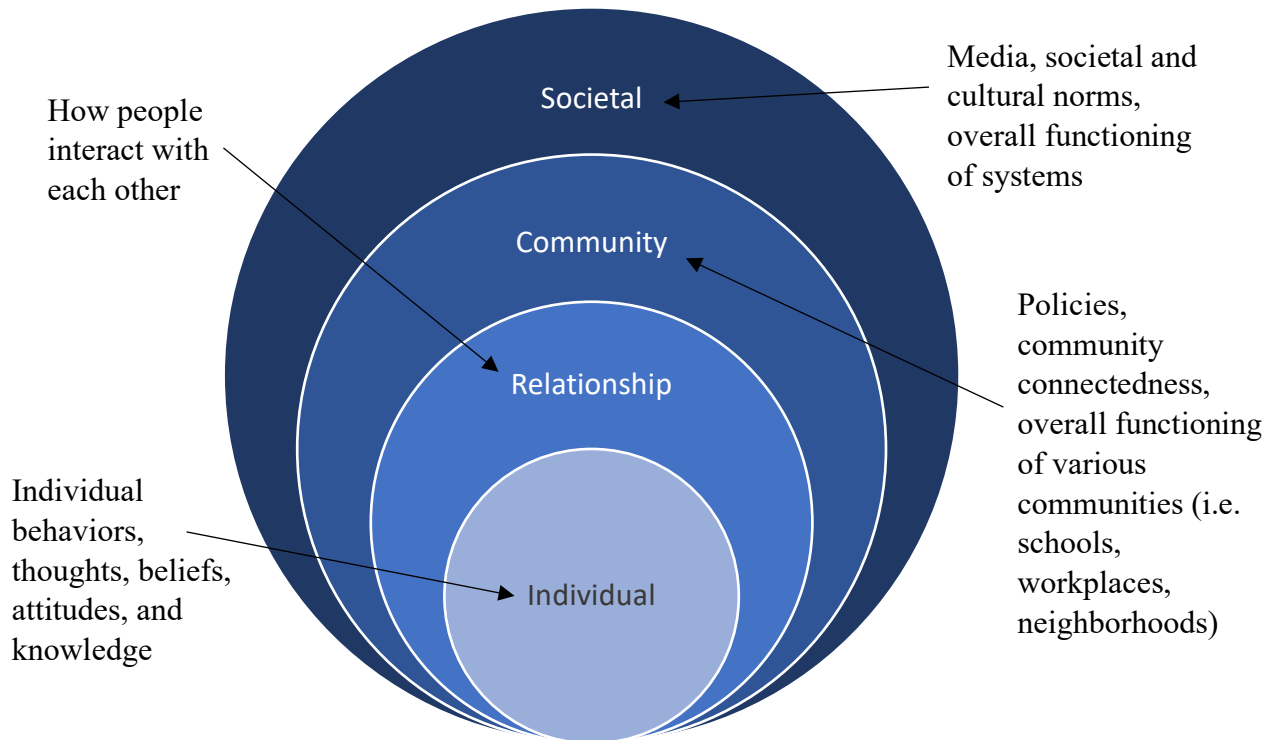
How people interact with each other

Societal

Media, societal and cultural norms, overall functioning of systems

Community

Policies, community connectedness, overall functioning of various communities (i.e. schools, workplaces, neighborhoods)

Relationship

Individual behaviors, thoughts, beliefs, attitudes, and knowledge

Individual